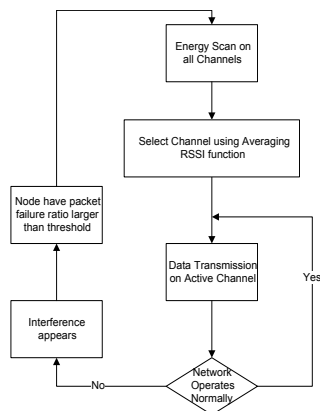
Energy Scan on all Channels

Select Channel using Averaging RSSI function

Data Transmission on Active Channel

Network Operates Normally

Yes

No

Interference appears

Node have packet failure ratio larger than threshold